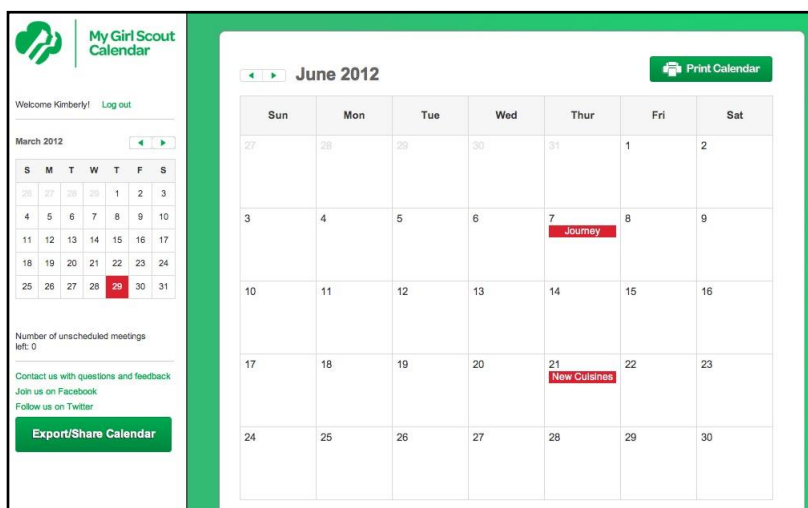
My Girl Scout Calendar

Welcome Kimberly! Log out

March 2012

| S | M | T | W | T | F | S |
|---|---|---|---|---|---|---|
| 26 | 27 | 28 | 29 | 1 | 2 | 3 |
| 4 | 5 | 6 | 7 | 8 | 9 | 10 |
| 11 | 12 | 13 | 14 | 15 | 16 | 17 |
| 18 | 19 | 20 | 21 | 22 | 23 | 24 |
| 25 | 26 | 27 | 28 | 29 | 30 | 31 |

Number of unscheduled meetings left: 0

Contact us with questions and feedback
Join us on Facebook
Follow us on Twitter

Export/Share Calendar

June 2012

Print Calendar

| Sun | Mon | Tue | Wed | Thur | Fri | Sat |
|---|---|---|---|---|---|---|
| 27 | 28 | 29 | 30 | 31 | 1 | 2 |
| 3 | 4 | 5 | 6 | 7 Journey | 8 | 9 |
| 10 | 11 | 12 | 13 | 14 | 15 | 16 |
| 17 | 18 | 19 | 20 | 21 New Cuisines | 22 | 23 |
| 24 | 25 | 26 | 27 | 28 | 29 | 30 |